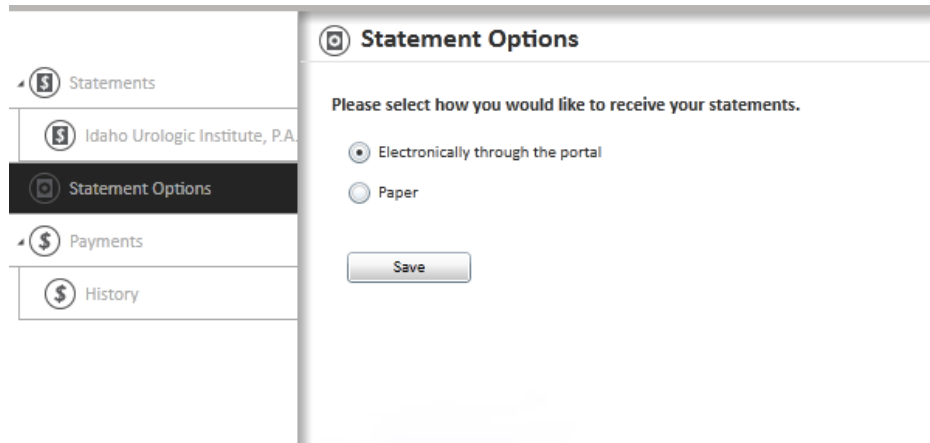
Statements

Idaho Urologic Institute, P.A.

Statement Options

Payments

History

Statement Options

Please select how you would like to receive your statements.

Electronically through the portal

Paper

Save